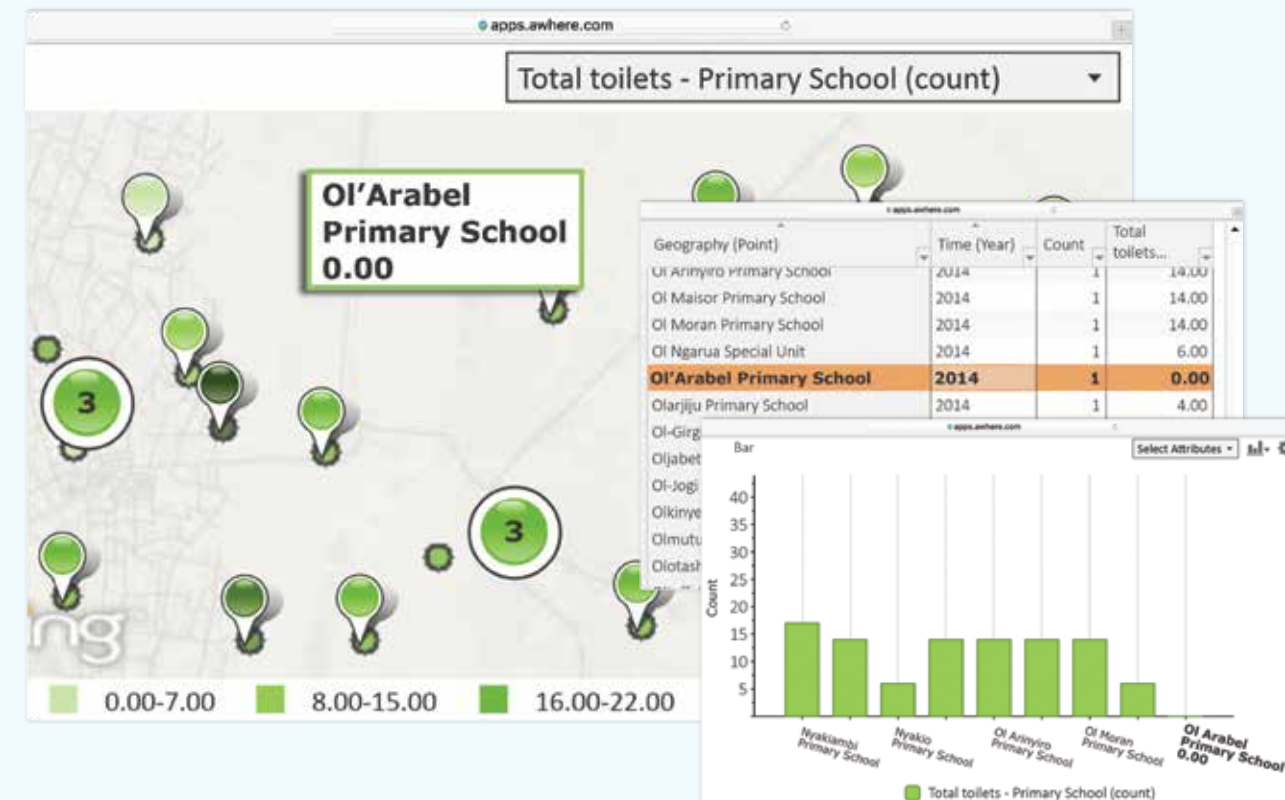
apps.awhere.com

Total toilets - Primary School (count)

Ol'Arabel Primary School 0.00

3

3

ng

0.00-7.00 8.00-15.00 16.00-22.00

apps.awhere.com

| Geography (Point) | Time (Year) | Count | Total toilets... |
|---|---|---|---|
| Ol Arinyiro Primary School | 2014 | 1 | 14.00 |
| Ol Maisor Primary School | 2014 | 1 | 14.00 |
| Ol Moran Primary School | 2014 | 1 | 14.00 |
| Ol Ngarua Special Unit | 2014 | 1 | 6.00 |
| Ol'Arabel Primary School | 2014 | 1 | 0.00 |
| Olarjiju Primary School | 2014 | 1 | 4.00 |
| Ol-Girg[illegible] | | | |
| Oljabet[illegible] | | | |
| Ol-Jogi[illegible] | | | |
| Olkinye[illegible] | | | |
| Olmutu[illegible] | | | |
| Olotash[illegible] | | | |

apps.awhere.com

Bar

Select Attributes

Count

40
35
30
25
20
15
10
5

Nyakiambi Primary School
Nyakio Primary School
Ol Arinyiro Primary School
Ol Moran Primary School
Ol Arabel Primary School 0.00

Total toilets - Primary School (count)